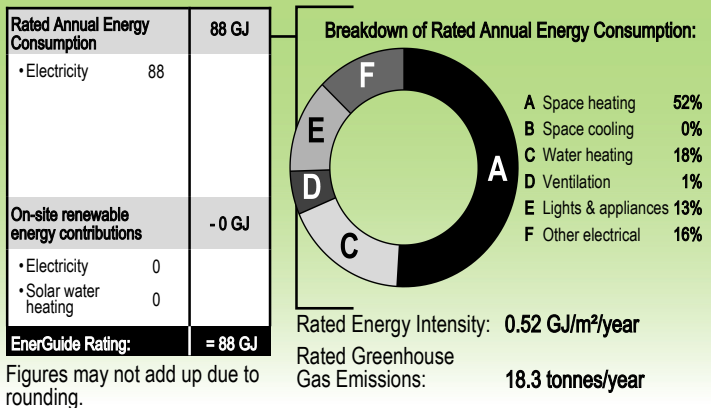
| Rated Annual Energy Consumption | 88 GJ |
|---|---|
| • Electricity 88 | |
| On-site renewable energy contributions | - 0 GJ |
| • Electricity 0<br>• Solar water heating 0 | |
| EnerGuide Rating: | = 88 GJ |

Figures may not add up due to rounding.

Breakdown of Rated Annual Energy Consumption:

A
C
D
E
F

| | | |
|---|---|---|
| A | Space heating | 52% |
| B | Space cooling | 0% |
| C | Water heating | 18% |
| D | Ventilation | 1% |
| E | Lights & appliances | 13% |
| F | Other electrical | 16% |

Rated Energy Intensity: 0.52 GJ/m²/year

Rated Greenhouse Gas Emissions: 18.3 tonnes/year